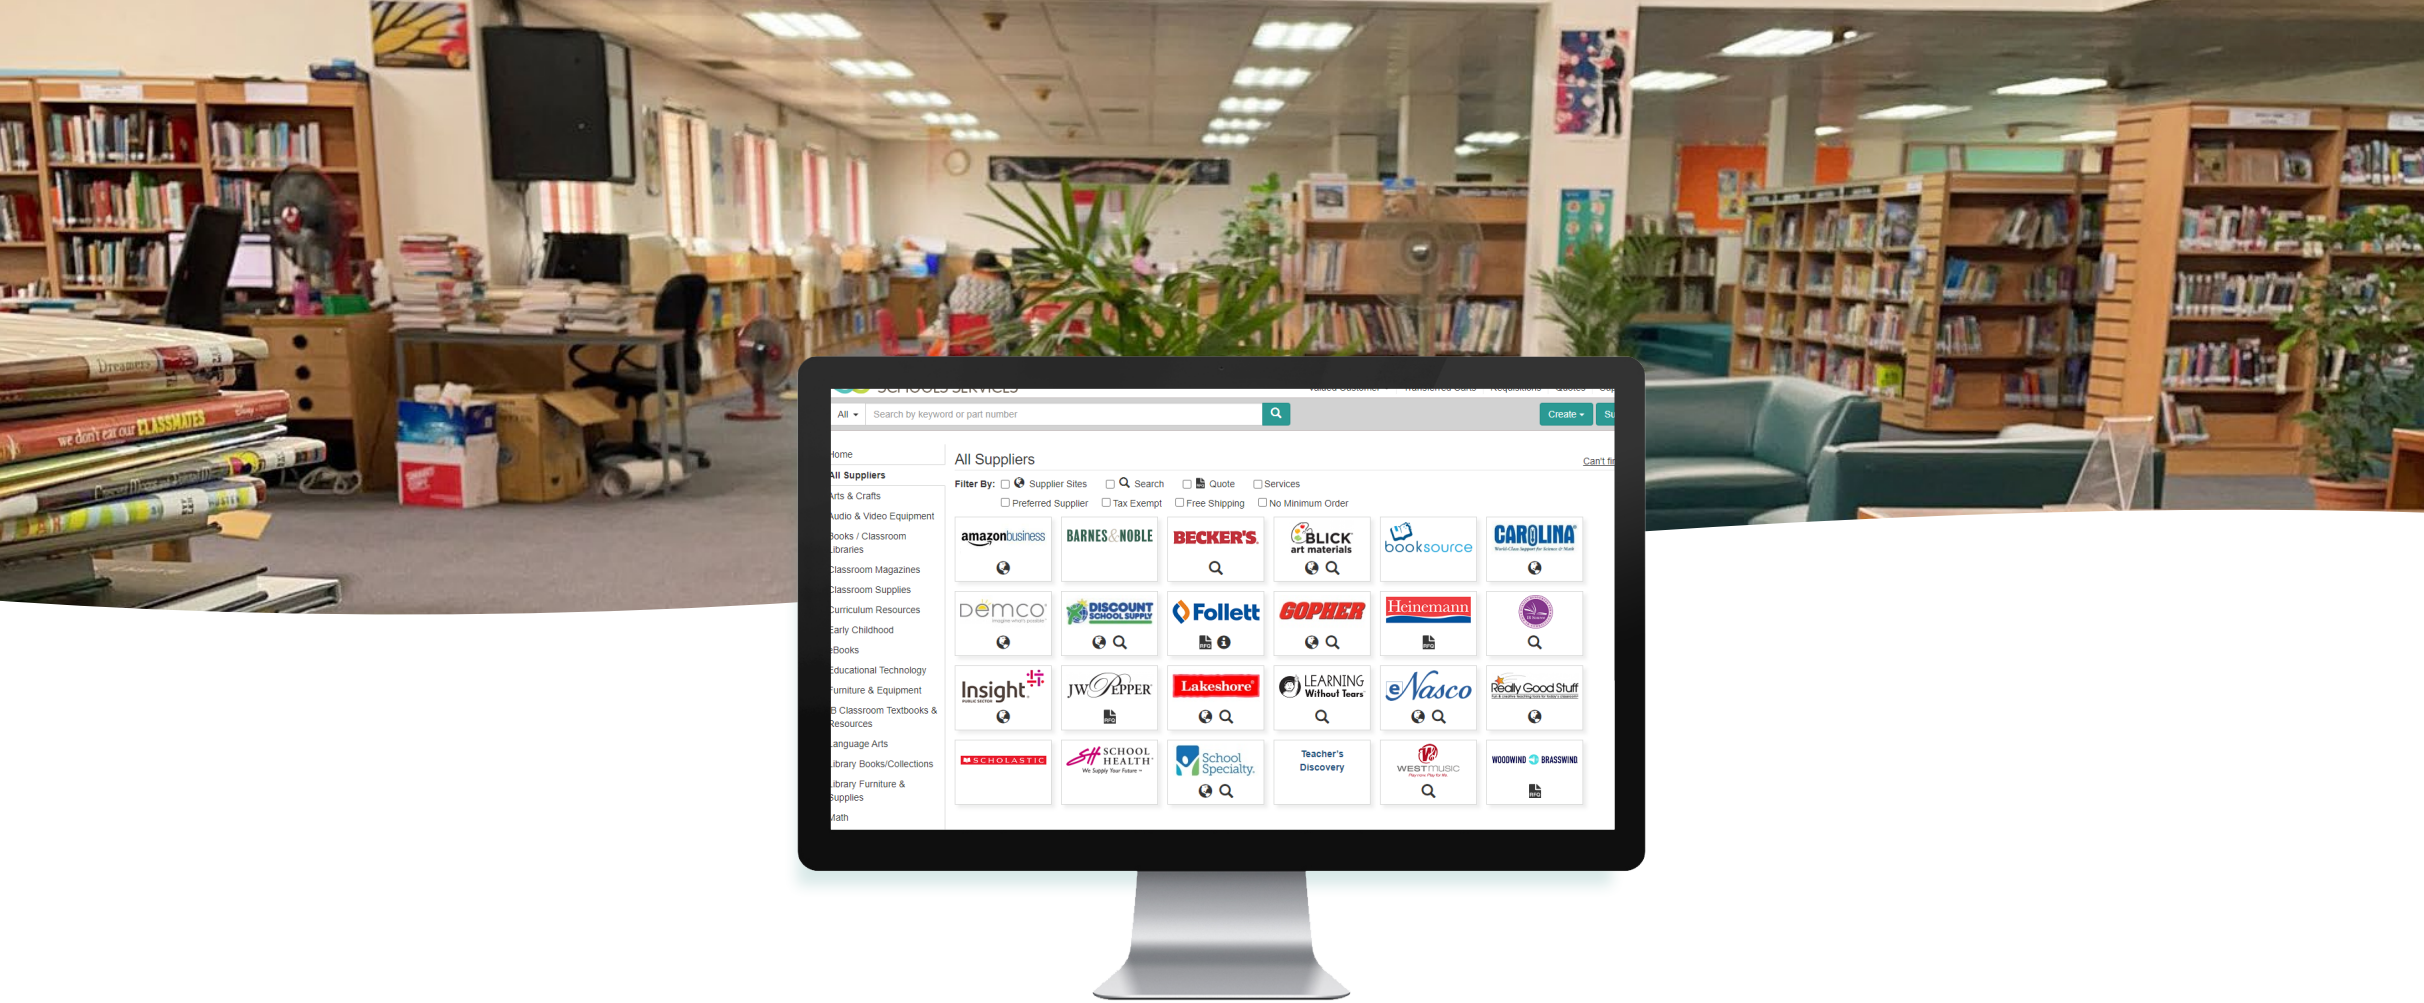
Dreamers

we don't eat our CLASSMATES

SCHOOLS SERVICES

All

Search by keyword or part number

Create

Su

Home

All Suppliers

Arts & Crafts

Audio & Video Equipment

Books / Classroom Libraries

Classroom Magazines

Classroom Supplies

Curriculum Resources

Early Childhood

eBooks

Educational Technology

Furniture & Equipment

IB Classroom Textbooks & Resources

Language Arts

Library Books/Collections

Library Furniture & Supplies

Math

All Suppliers

Can't fi

Filter By: Supplier Sites Search Quote Services

Preferred Supplier Tax Exempt Free Shipping No Minimum Order

amazon business

BARNES & NOBLE

BECKER'S

BLICK art materials

booksource

CAROLINA

demco

DISCOUNT SCHOOL SUPPLY

Follett

GOPHER

Heinemann

Insight PUBLIC SECTOR

JW PEPPER

Lakeshore

LEARNING Without Tears

Nasco

Really Good Stuff

SCHOLASTIC

SH SCHOOL HEALTH We Supply Your Future

School Specialty.

Teacher's Discovery

WESTMUSIC

WOODWIND BRASSWIND